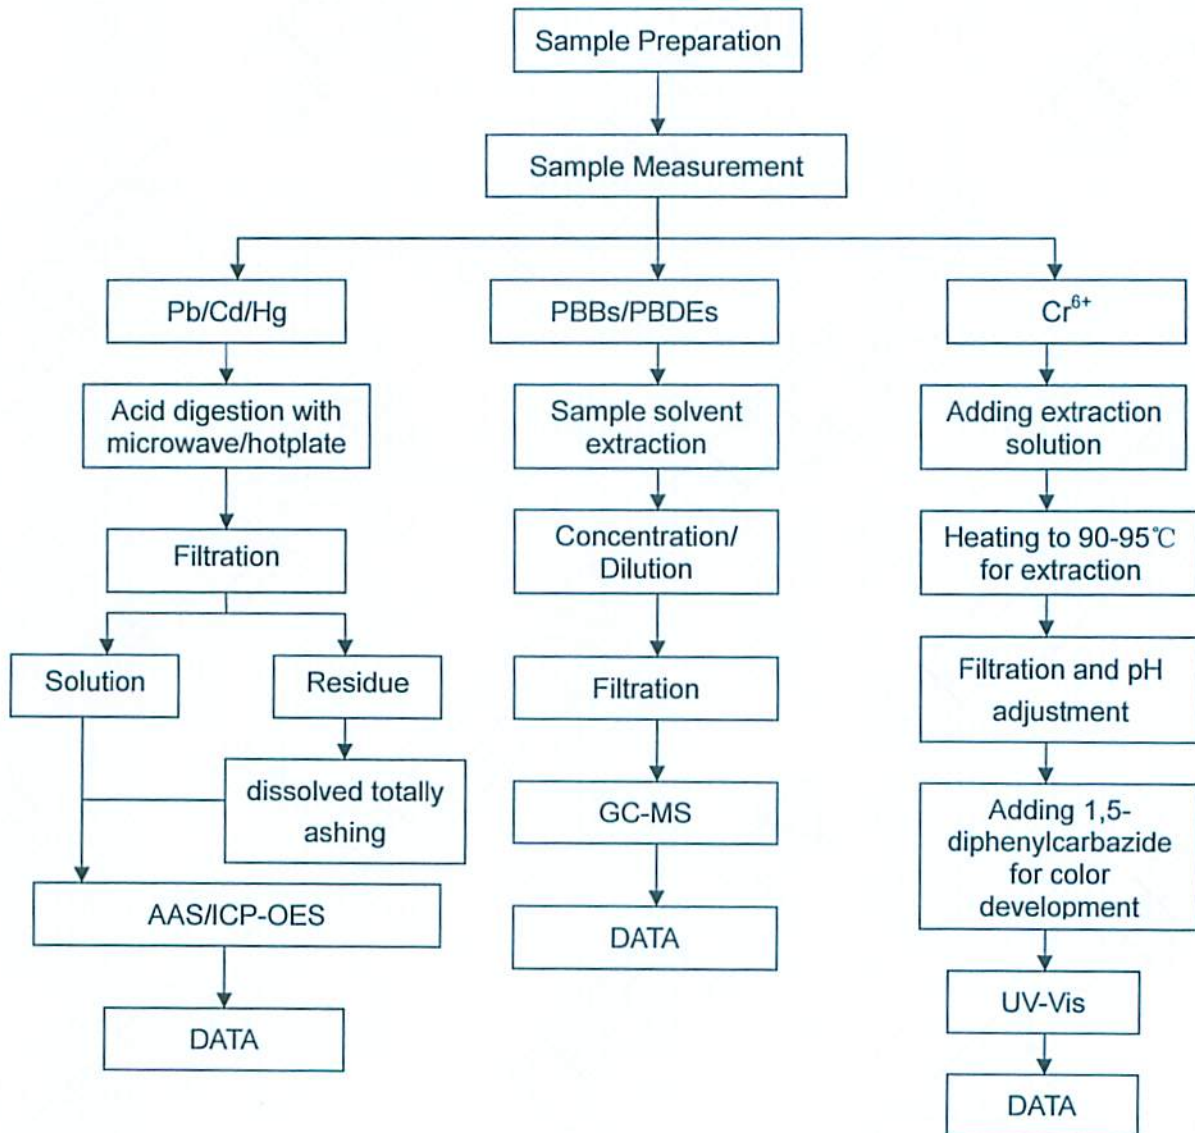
Sample Preparation

Sample Measurement

Pb/Cd/Hg

Acid digestion with microwave/hotplate

Filtration

Solution

Residue

dissolved totally ashing

AAS/ICP-OES

DATA

PBBs/PBDEs

Sample solvent extraction

Concentration/ Dilution

Filtration

GC-MS

DATA

$Cr^{6+}$

Adding extraction solution

Heating to 90-95℃ for extraction

Filtration and pH adjustment

Adding 1,5-diphenylcarbazide for color development

UV-Vis

DATA